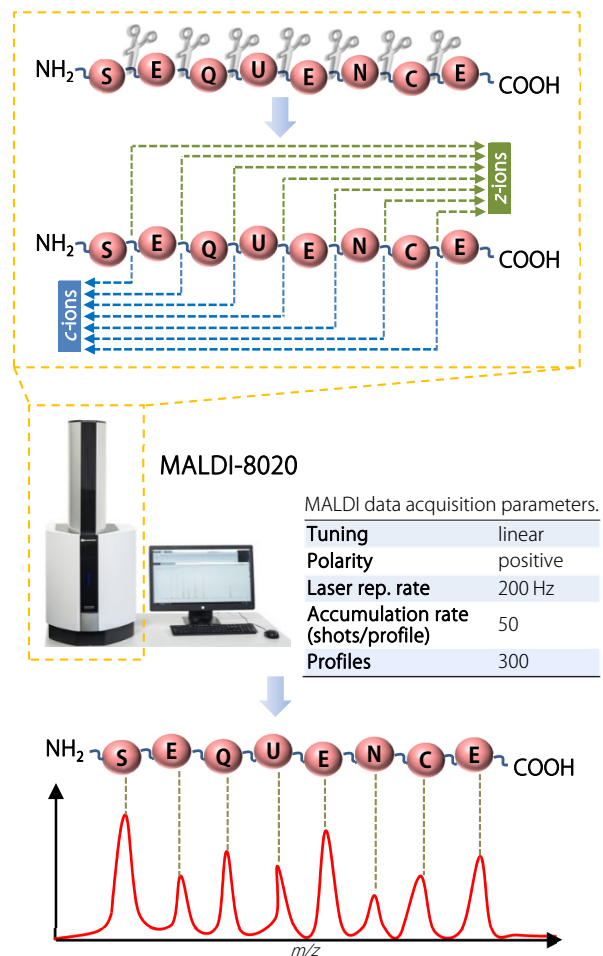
$NH_2$ S E Q U E N C E COOH

z-ions

$NH_2$ S E Q U E N C E COOH

c-ions

MALDI-8020

MALDI data acquisition parameters.

| | |
|---|---|
| Tuning | linear |
| Polarity | positive |
| Laser rep. rate | 200 Hz |
| Accumulation rate (shots/profile) | 50 |
| Profiles | 300 |

$NH_2$ S E Q U E N C E COOH

m/z